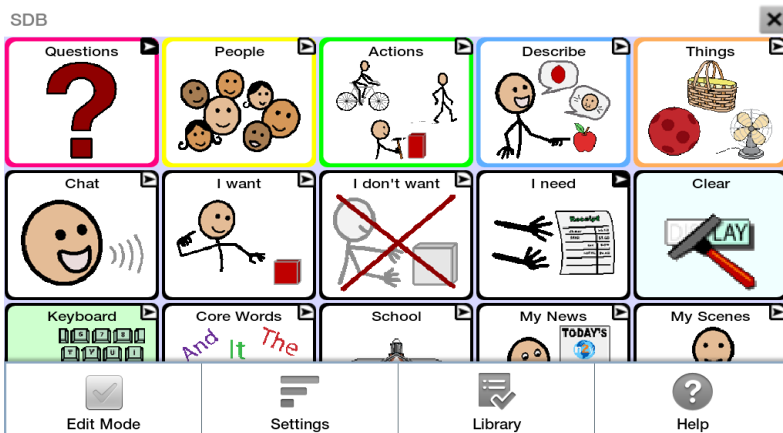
SDB

Questions

People

Actions

Describe

Things

Chat

I want

I don't want

I need

Receipt

Clear

DISPLAY

Keyboard

Core Words

And It The

School

My News

TODAY'S

My Scenes

Edit Mode

Settings

Library

Help